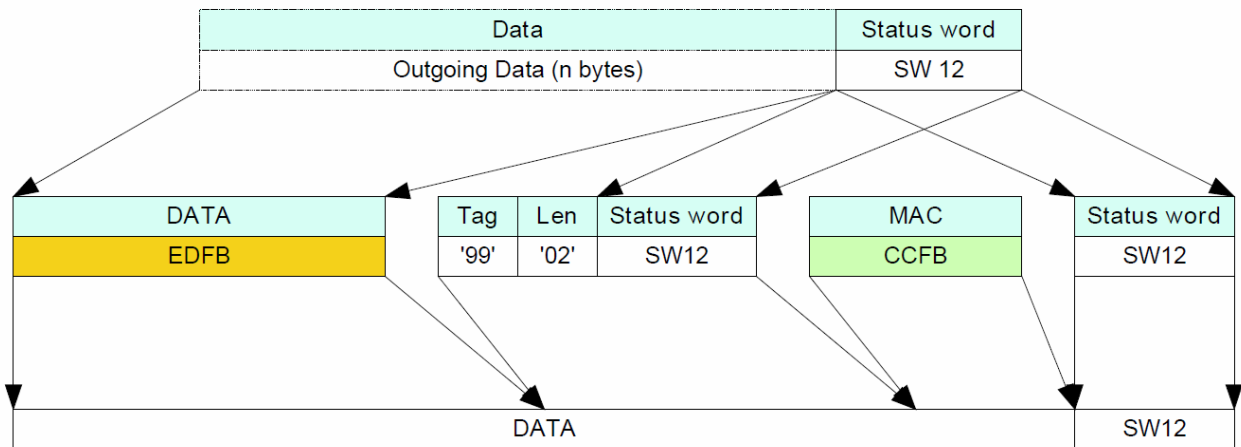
| Data | Status word |
|---|---|
| Outgoing Data (n bytes) | SW 12 |

| DATA |
|---|
| EDFB |

| Tag | Len | Status word |
|---|---|---|
| '99' | '02' | SW12 |

| MAC |
|---|
| CCFB |

| Status word |
|---|
| SW12 |

| DATA | SW12 |
|---|---|